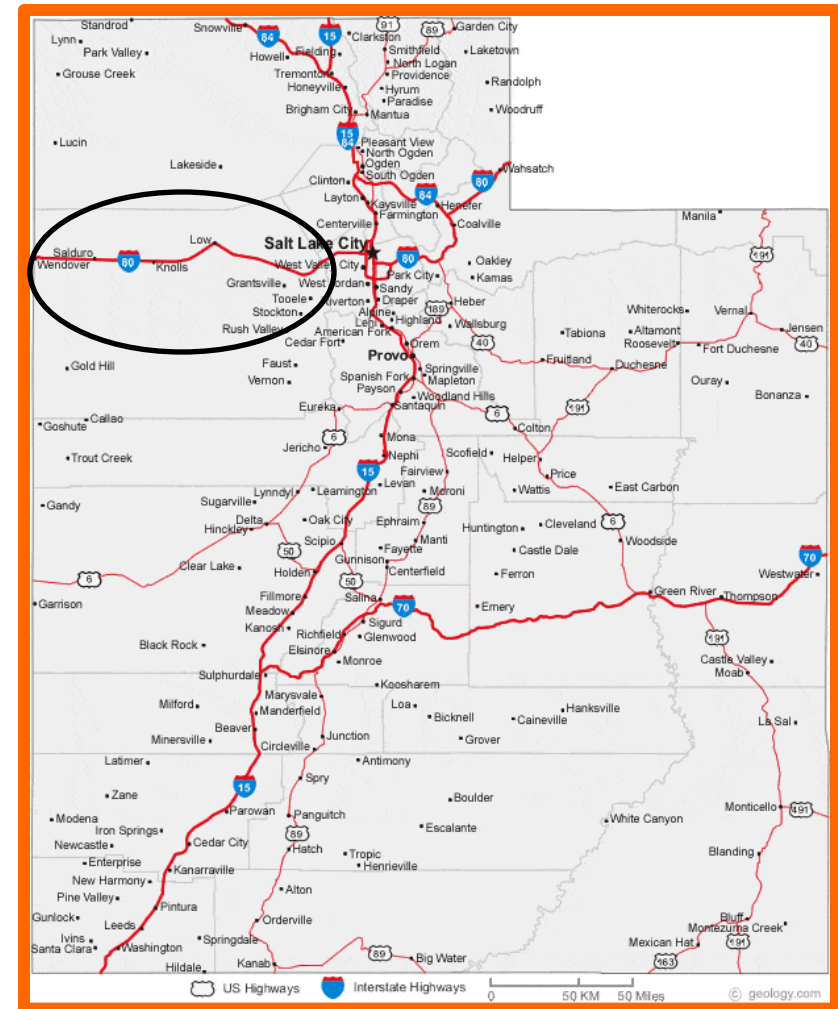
Standrod
Snowville
84
15
91
89
Garden City
Lynn
Park Valley
Howell
Fielding
Clarkston
Smithfield
Laketown
North Logan
Grouse Creek
Tremonton
Providence
Honeyville
Randolph
Hyrum
Paradise
Brigham City
Mantua
Woodruff
15
84
Lucin
Pleasant View
North Ogden
Lakeside
Ogden
Wahsatch
South Ogden
80
Clinton
Layton
84
Kaysville
Henefer
Farmington
Coalville
Manila
Centerville
Low
Salt Lake City
Salduro
80
80
Oakley
191
Wendover
Knolls
West Valley City
Kamas
Park City
Grantsville
West Jordan
Sandy
Tooele
Heber
Draper
Stockton
Riverton
189
Whiterocks
Vernal
Alpine
Highland
Wallsburg
Tabiona
Altamont
Jensen
Rush Valley
Lehi
American Fork
Orem
40
Roosevelt
Fort Duchesne
40
Cedar Fort
Provo
Fruitland
Duchesne
Faust
Springville
Gold Hill
Spanish Fork
Mapleton
Ouray
Vernon
Payson
Woodland Hills
191
Bonanza
Eureka
Santaquin
6
Callao
Colton
Goshute
6
Jericho
Mona
Nephi
Scofield
Helper
Trout Creek
15
Fairview
Price
Levan
Moroni
East Carbon
Lynndyl
Leamington
Wattis
89
Gandy
Sugarville
Ephraim
Delta
Oak City
Huntington
Cleveland
6
Hinckley
Manti
50
Scipio
Fayette
Woodside
Castle Dale
Gunnison
Clear Lake
Holden
Centerfield
70
6
Ferron
50
Westwater
Fillmore
Green River
Thompson
Garrison
Salina
70
Meadow
Emery
Sigurd
Kanosh
Richfield
191
Glenwood
Black Rock
Elsinore
Monroe
Castle Valley
Sulphurdale
Moab
Koosharem
Marysvale
Milford
Loa
Hanksville
Manderfield
Bicknell
Caineville
Beaver
La Sal
Junction
Minersville
Grover
Circleville
Latimer
Antimony
15
Spry
Zane
Parowan
Boulder
Monticello
191
Panguitch
Modena
Iron Springs
White Canyon
Escalante
89
Newcastle
Cedar City
Hatch
Tropic
Blanding
Enterprise
Henrieville
Kanarraville
New Harmony
Alton
Pine Valley
Pintura
Gunlock
Orderville
Bluff
Leeds
Montezuma Creek
Ivins
Springdale
Mexican Hat
191
Santa Clara
Washington
89
Big Water
163
Hildale
Kanab
US Highways
Interstate Highways
0
50 KM
50 Miles
© geology.com